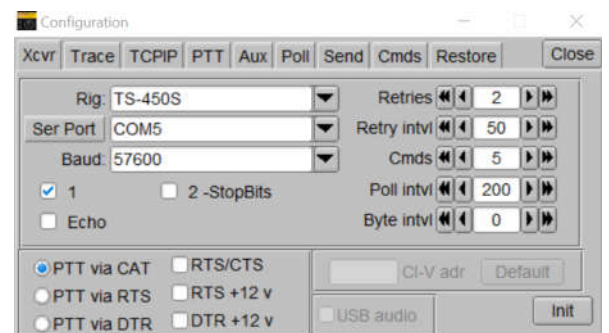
Configuration

Xcvr Trace TCPIP PTT Aux Poll Send Cmds Restore Close

Rig: TS-450S
Ser Port COM5
Baud: 57600
1
2 -StopBits
Echo

Retries 2
Retry intvl 50
Cmds 5
Poll intvl 200
Byte intvl 0

PTT via CAT
PTT via RTS
PTT via DTR
RTS/CTS
RTS +12 v
DTR +12 v

CI-V adr
Default
USB audio
Init